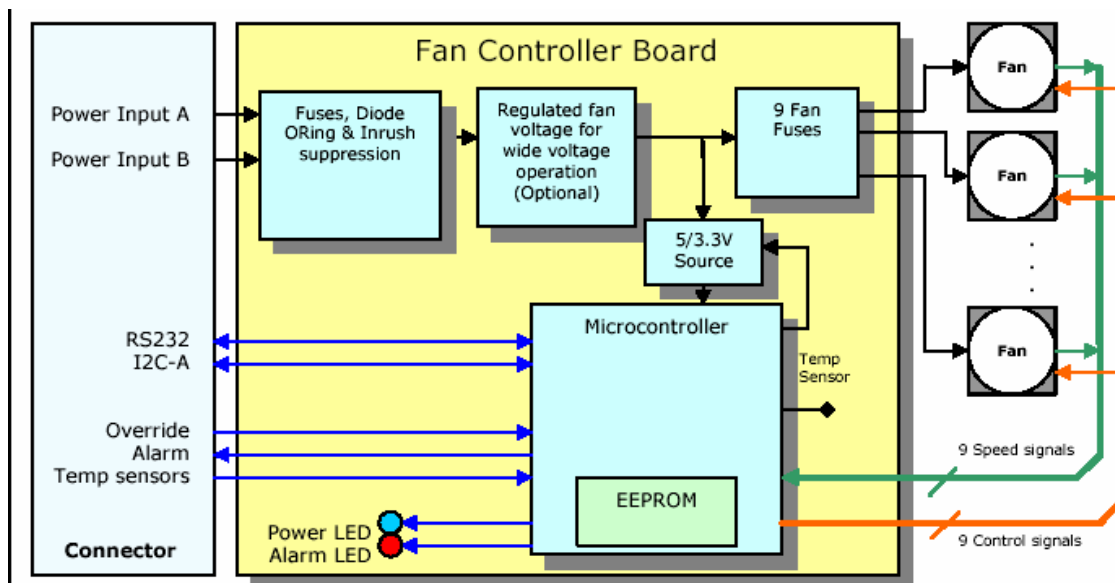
Fan Controller Board

Power Input A
Power Input B

Fuses, Diode ORing & Inrush suppression

Regulated fan voltage for wide voltage operation (Optional)

9 Fan Fuses

Fan
Fan
Fan

5/3.3V Source

Microcontroller

Temp Sensor

RS232
I2C-A

Override
Alarm
Temp sensors

EEPROM

9 Speed signals

Power LED
Alarm LED

9 Control signals

Connector